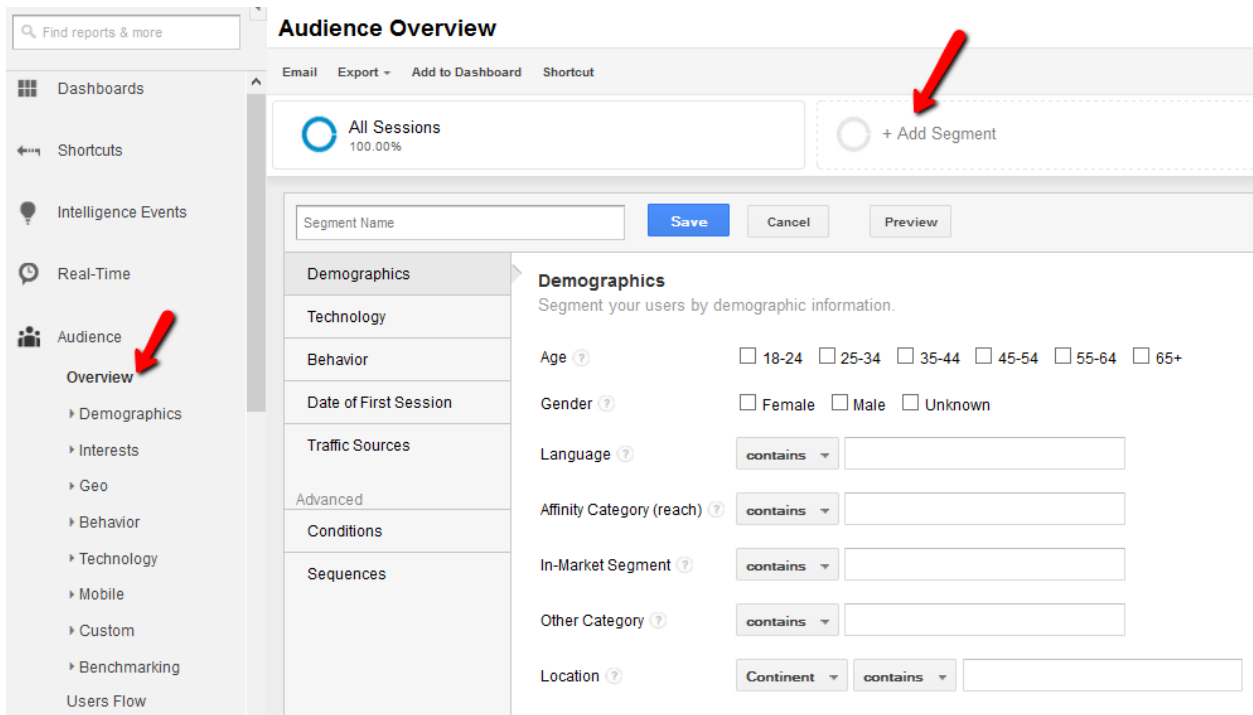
Find reports & more

Dashboards

Shortcuts

Intelligence Events

Real-Time

Audience

Overview

Demographics

Interests

Geo

Behavior

Technology

Mobile

Custom

Benchmarking

Users Flow

Audience Overview

Email Export Add to Dashboard Shortcut

All Sessions
100.00%

+ Add Segment

Segment Name

Save Cancel Preview

Demographics

Technology

Behavior

Date of First Session

Traffic Sources

Advanced

Conditions

Sequences

Demographics
Segment your users by demographic information.

Age ? 18-24 25-34 35-44 45-54 55-64 65+

Gender ? Female Male Unknown

Language ? contains

Affinity Category (reach) ? contains

In-Market Segment ? contains

Other Category ? contains

Location ? Continent contains